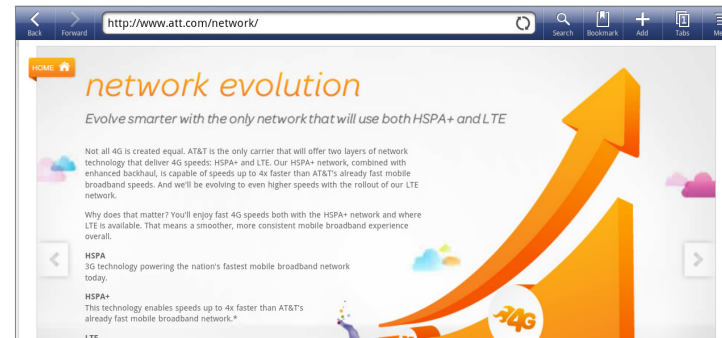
Back Forward http://www.att.com/network/ Search Bookmark Add Tabs Me

HOME

network evolution

Evolve smarter with the only network that will use both HSPA+ and LTE

Not all 4G is created equal. AT&T is the only carrier that will offer two layers of network technology that deliver 4G speeds: HSPA+ and LTE. Our HSPA+ network, combined with enhanced backhaul, is capable of speeds up to 4x faster than AT&T's already fast mobile broadband speeds. And we'll be evolving to even higher speeds with the rollout of our LTE network.

Why does that matter? You'll enjoy fast 4G speeds both with the HSPA+ network and where LTE is available. That means a smoother, more consistent mobile broadband experience overall.

HSPA
3G technology powering the nation's fastest mobile broadband network today.

HSPA+
This technology enables speeds up to 4x faster than AT&T's already fast mobile broadband network.*

LTE

4G